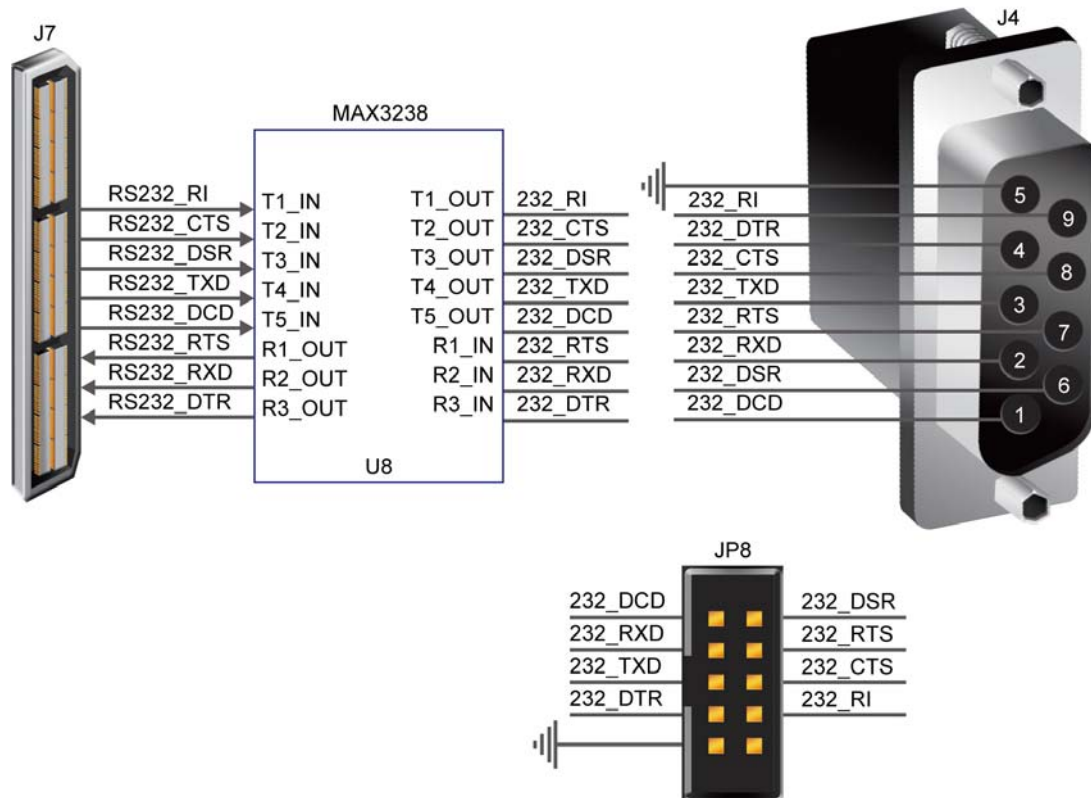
J7

MAX3238

RS232_RI
RS232_CTS
RS232_DSR
RS232_TXD
RS232_DCD
RS232_RTS
RS232_RXD
RS232_DTR

T1_IN
T2_IN
T3_IN
T4_IN
T5_IN
R1_OUT
R2_OUT
R3_OUT

T1_OUT
T2_OUT
T3_OUT
T4_OUT
T5_OUT
R1_IN
R2_IN
R3_IN

U8

232_RI
232_CTS
232_DSR
232_TXD
232_DCD
232_RTS
232_RXD
232_DTR

J4

232_RI
232_DTR
232_CTS
232_TXD
232_RTS
232_RXD
232_DSR
232_DCD

5
9
4
8
3
7
2
6
1

JP8

232_DCD
232_RXD
232_TXD
232_DTR

232_DSR
232_RTS
232_CTS
232_RI